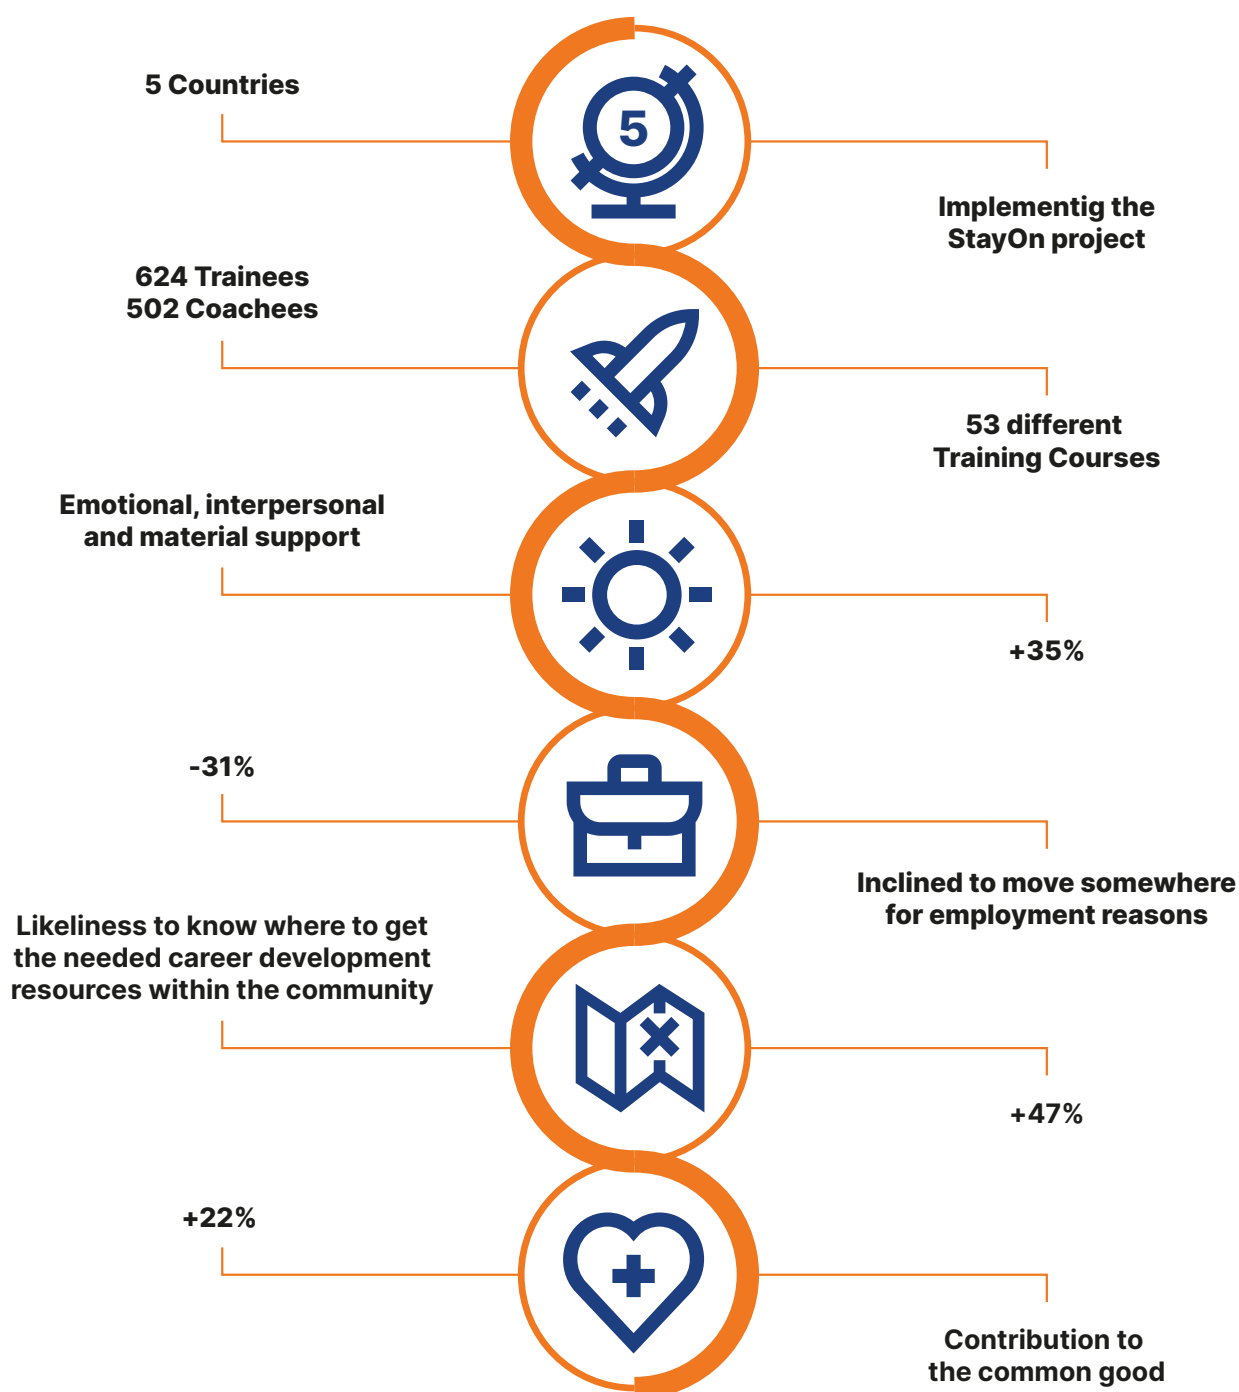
5 Countries

5

Implementig the StayOn project

624 Trainees
502 Coachees

53 different Training Courses

Emotional, interpersonal and material support

+35%

-31%

Inclined to move somewhere for employment reasons

Likeliness to know where to get the needed career development resources within the community

+47%

+22%

Contribution to the common good